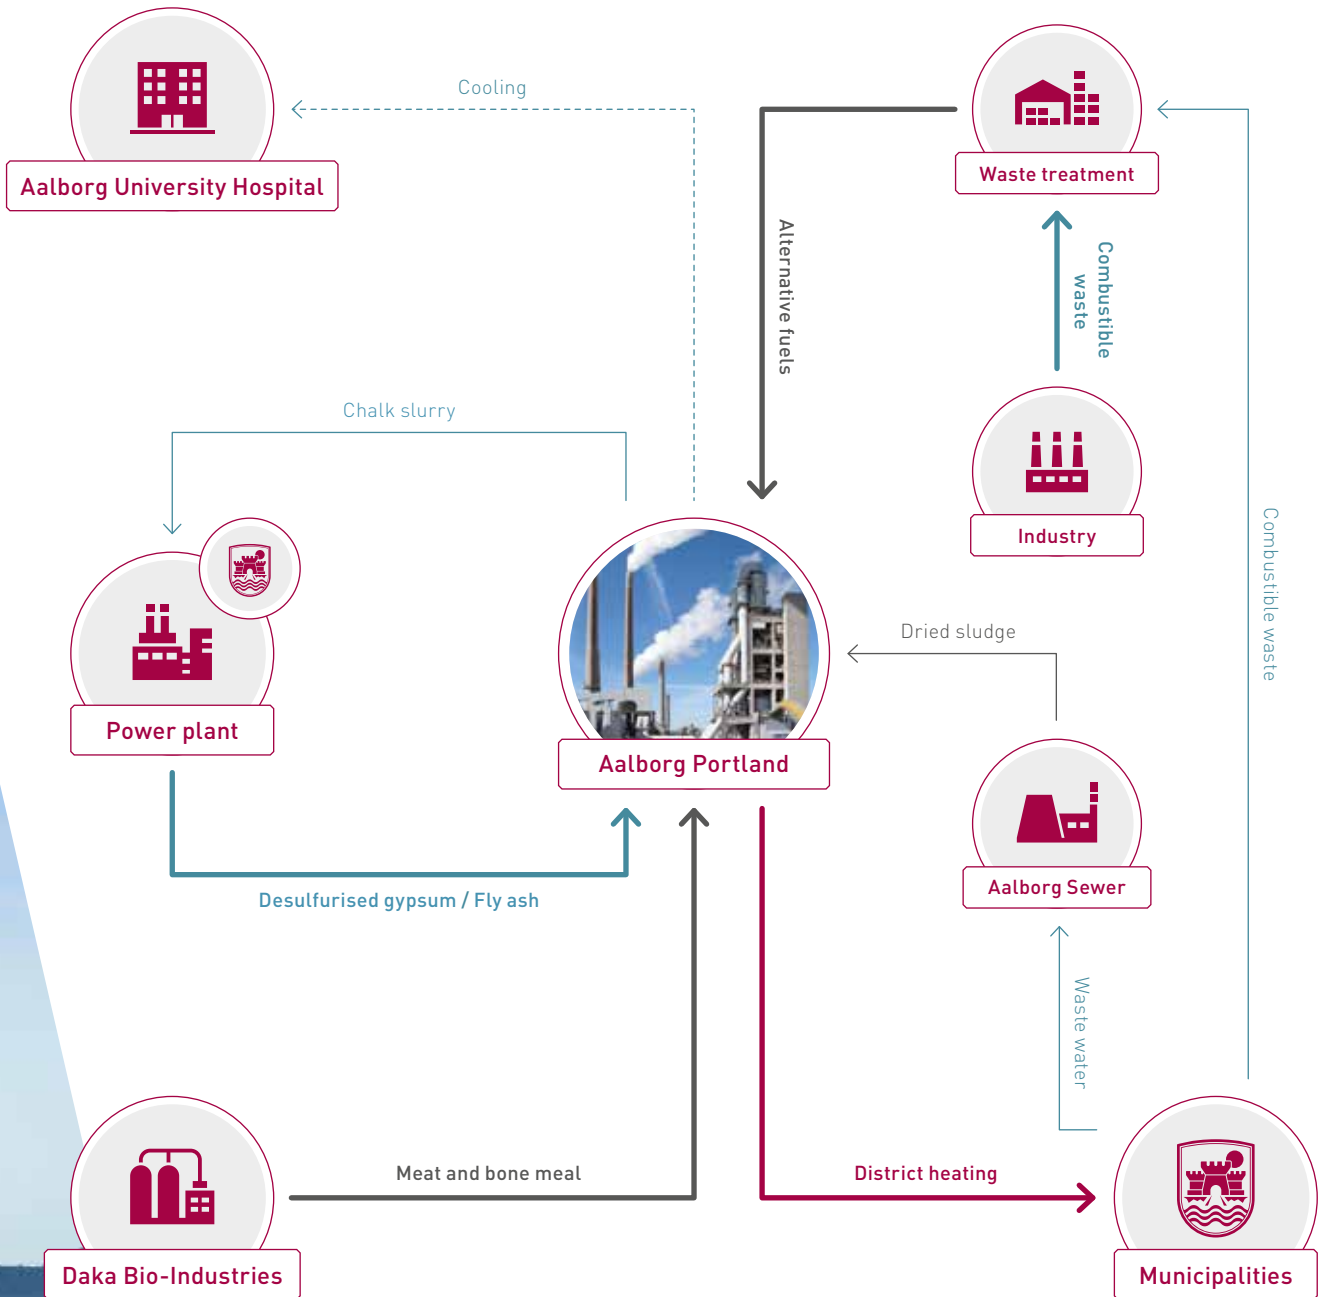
Aalborg University Hospital

Cooling

Alternative fuels

Waste treatment

Combustible waste

Industry

Combustible waste

Chalk slurry

Power plant

Aalborg Portland

Dried sludge

Aalborg Sewer

Desulfurised gypsum / Fly ash

Waste water

Meat and bone meal

District heating

Daka Bio-Industries

Municipalities